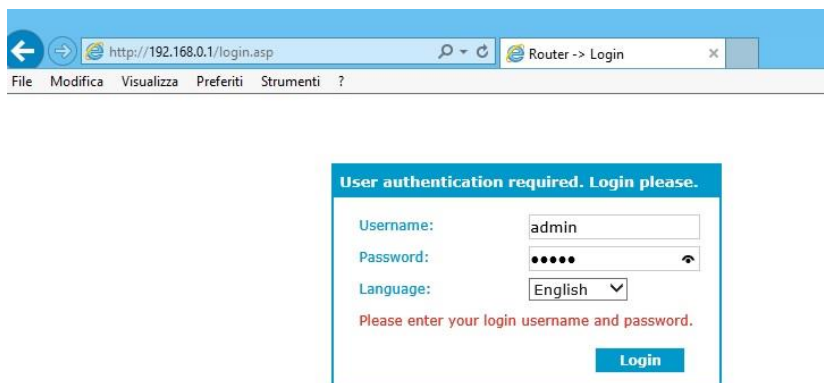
http://192.168.0.1/login.asp

Router -> Login

File Modifica Visualizza Preferiti Strumenti ?

User authentication required. Login please.

Username: admin

Password: •••••

Language: English

Please enter your login username and password.

Login